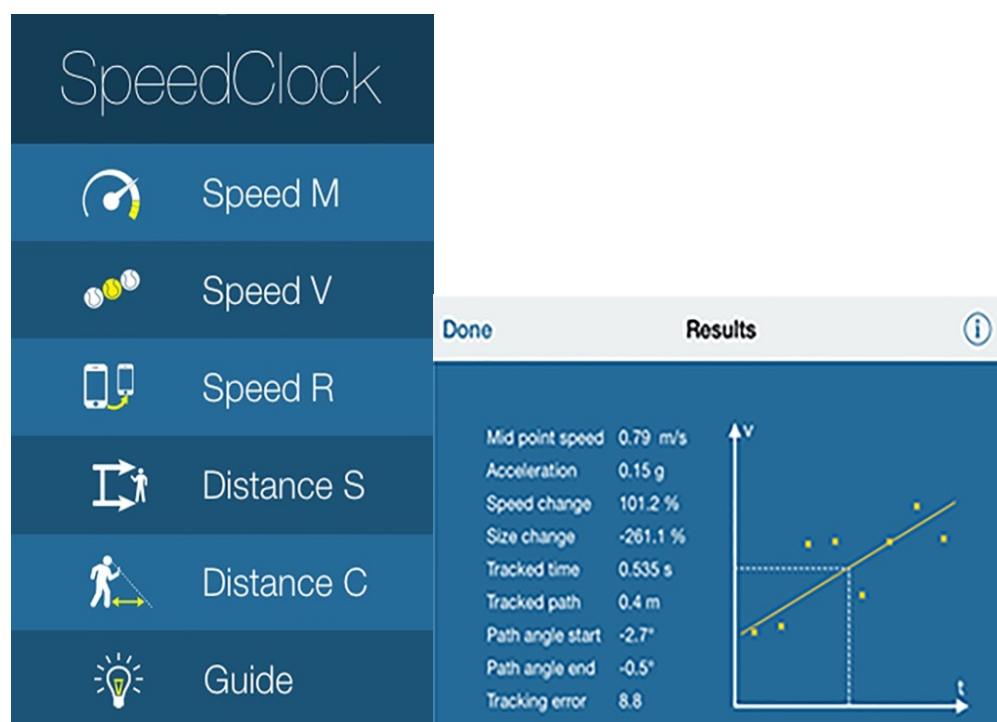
SpeedClock

Speed M

Speed V

Speed R

Distance S

Distance C

Guide

Done

Results

| | |
|---|---|
| Mid point speed | 0.79 m/s |
| Acceleration | 0.15 g |
| Speed change | 101.2 % |
| Size change | -261.1 % |
| Tracked time | 0.535 s |
| Tracked path | 0.4 m |
| Path angle start | -2.7° |
| Path angle end | -0.5° |
| Tracking error | 8.8 |

v

t